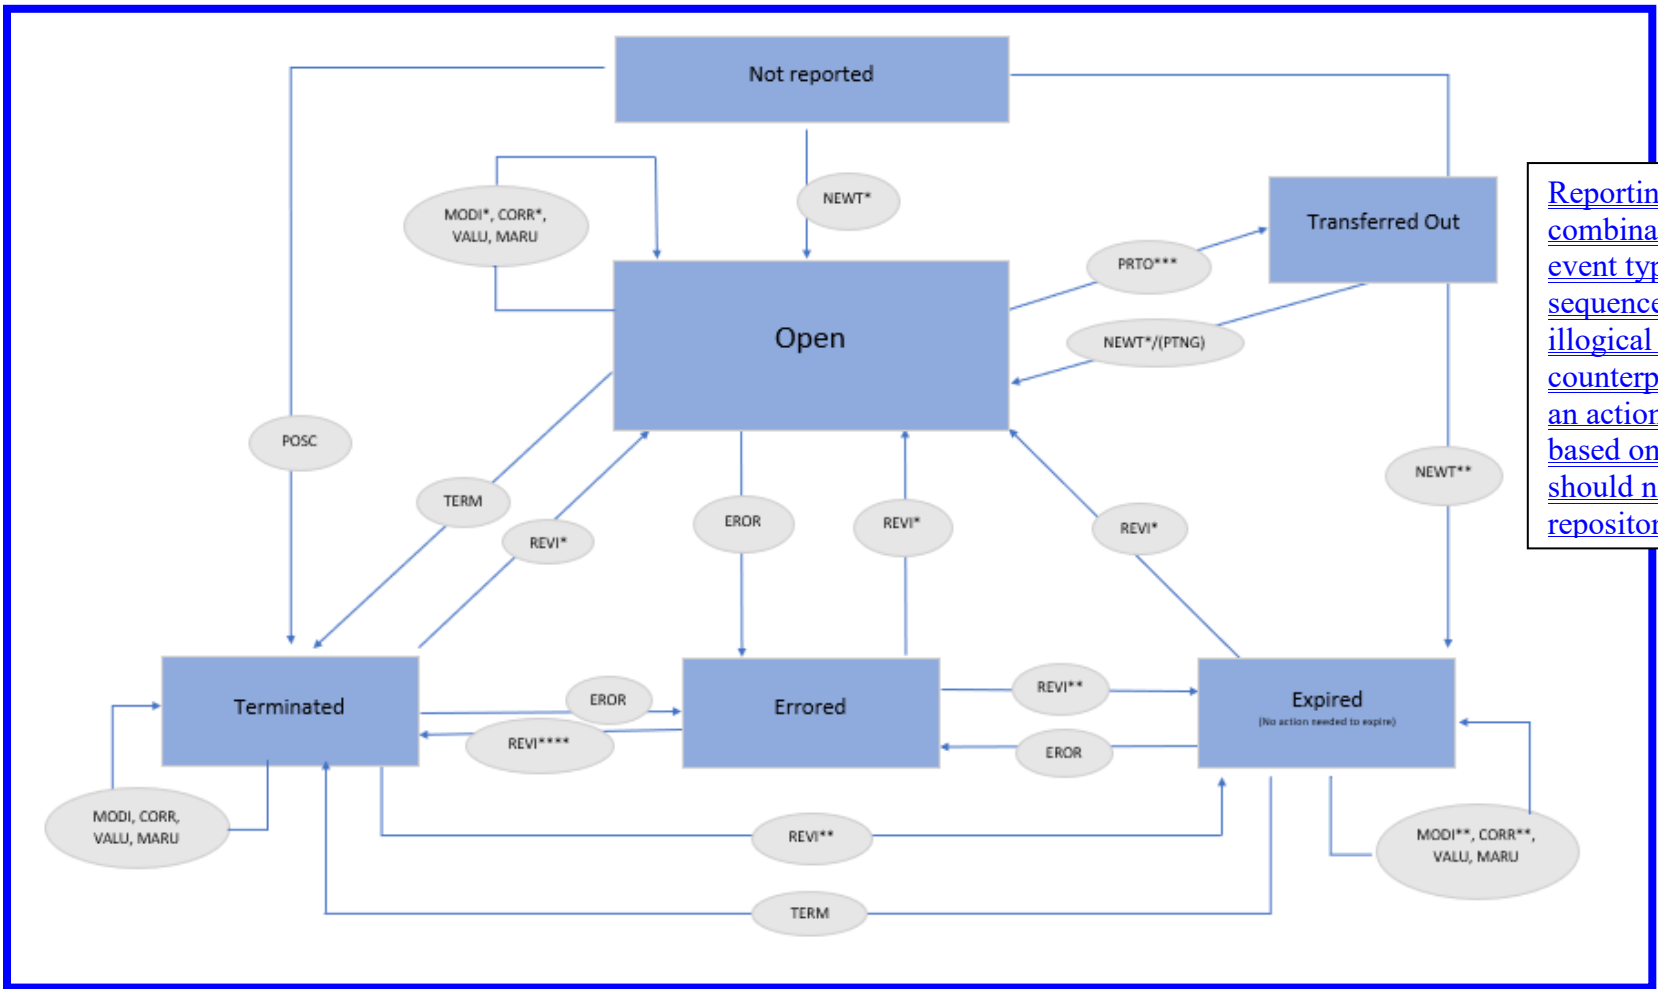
Not reported

NEWT*

MODI*, CORR*, VALU, MARU

Transferred Out

PRTO***

Open

NEWT*/(PTNG)

POSC

NEWT**

TERM

REVI*

EROR

REVI*

REVI*

Terminated

EROR

Errored

REVI**

Expired
(No action needed to expire)

REVI****

EROR

MODI, CORR, VALU, MARU

REVI**

MODI**, CORR**, VALU, MARU

TERM

Reportin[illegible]
combina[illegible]
event typ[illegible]
sequence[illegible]
illogical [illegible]
counterp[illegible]
an action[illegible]
based on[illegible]
should n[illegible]
repositor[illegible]